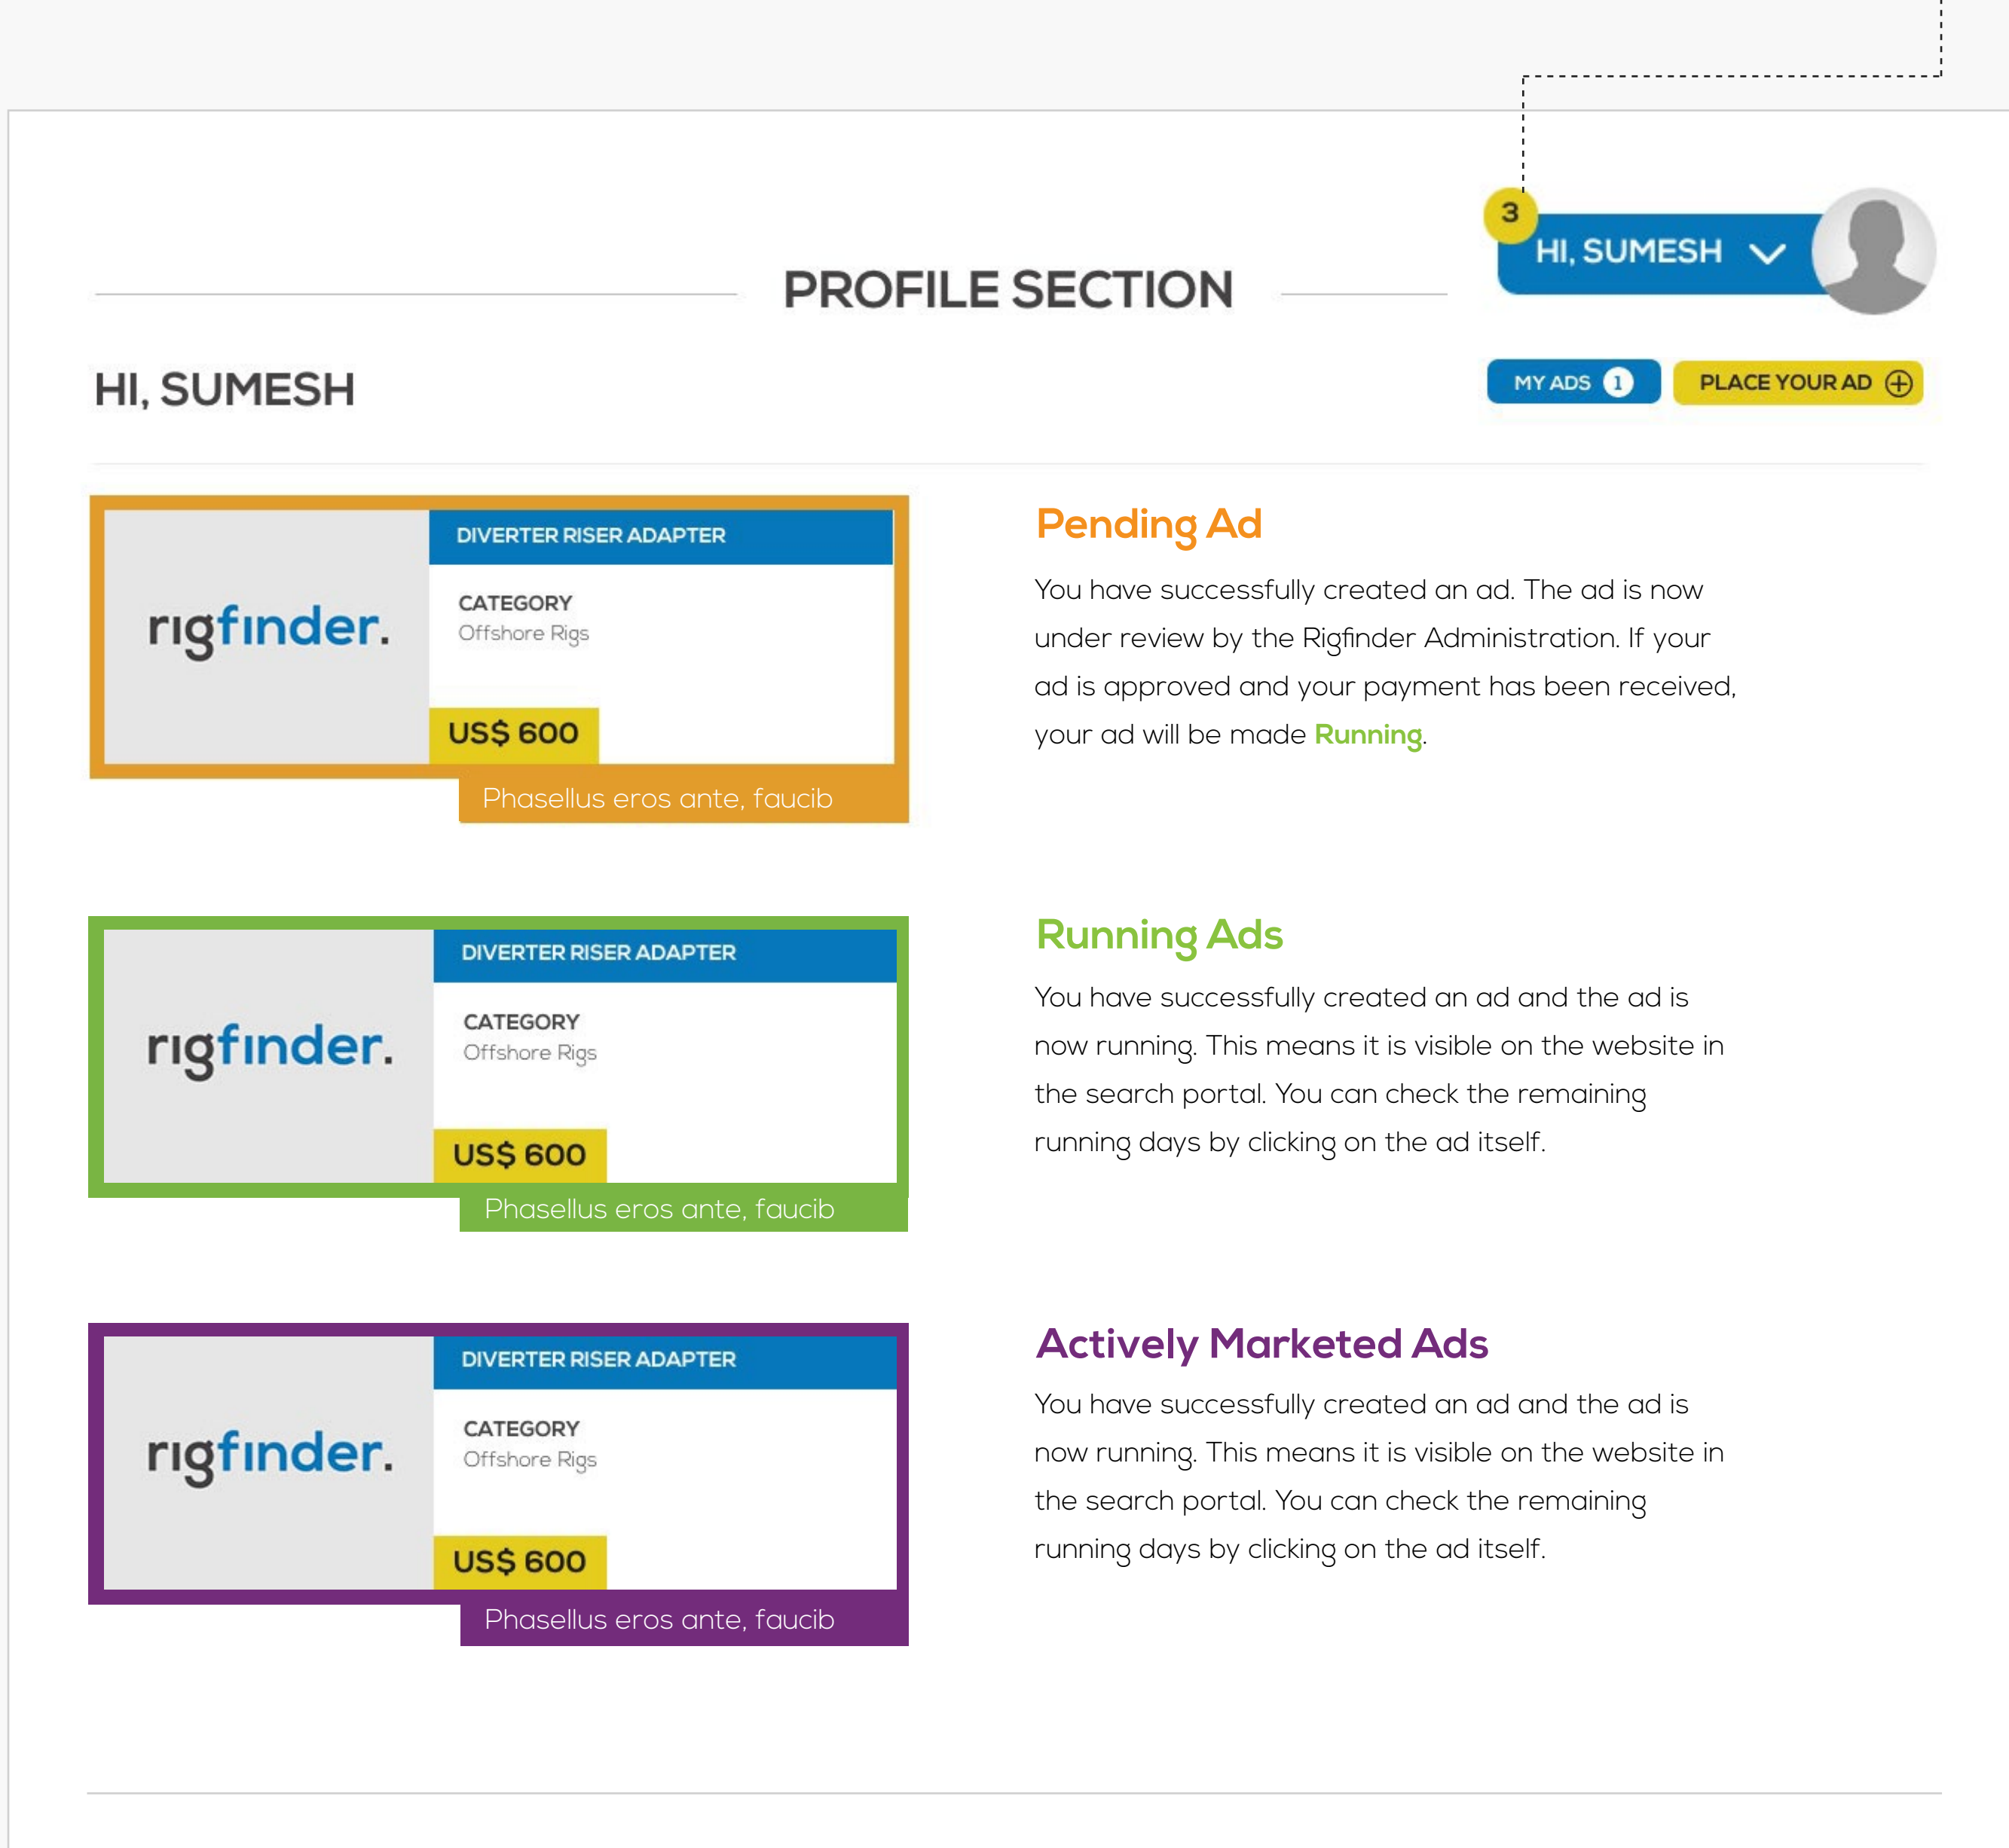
3

HI, SUMESH

PROFILE SECTION

HI, SUMESH

MY ADS 1

PLACE YOUR AD

rigfinder.

DIVERTER RISER ADAPTER

CATEGORY
Offshore Rigs

US$ 600

Phasellus eros ante, faucib

Pending Ad

You have successfully created an ad. The ad is now under review by the Rigfinder Administration. If your ad is approved and your payment has been received, your ad will be made Running.

rigfinder.

DIVERTER RISER ADAPTER

CATEGORY
Offshore Rigs

US$ 600

Phasellus eros ante, faucib

Running Ads

You have successfully created an ad and the ad is now running. This means it is visible on the website in the search portal. You can check the remaining running days by clicking on the ad itself.

rigfinder.

DIVERTER RISER ADAPTER

CATEGORY
Offshore Rigs

US$ 600

Phasellus eros ante, faucib

Actively Marketed Ads

You have successfully created an ad and the ad is now running. This means it is visible on the website in the search portal. You can check the remaining running days by clicking on the ad itself.